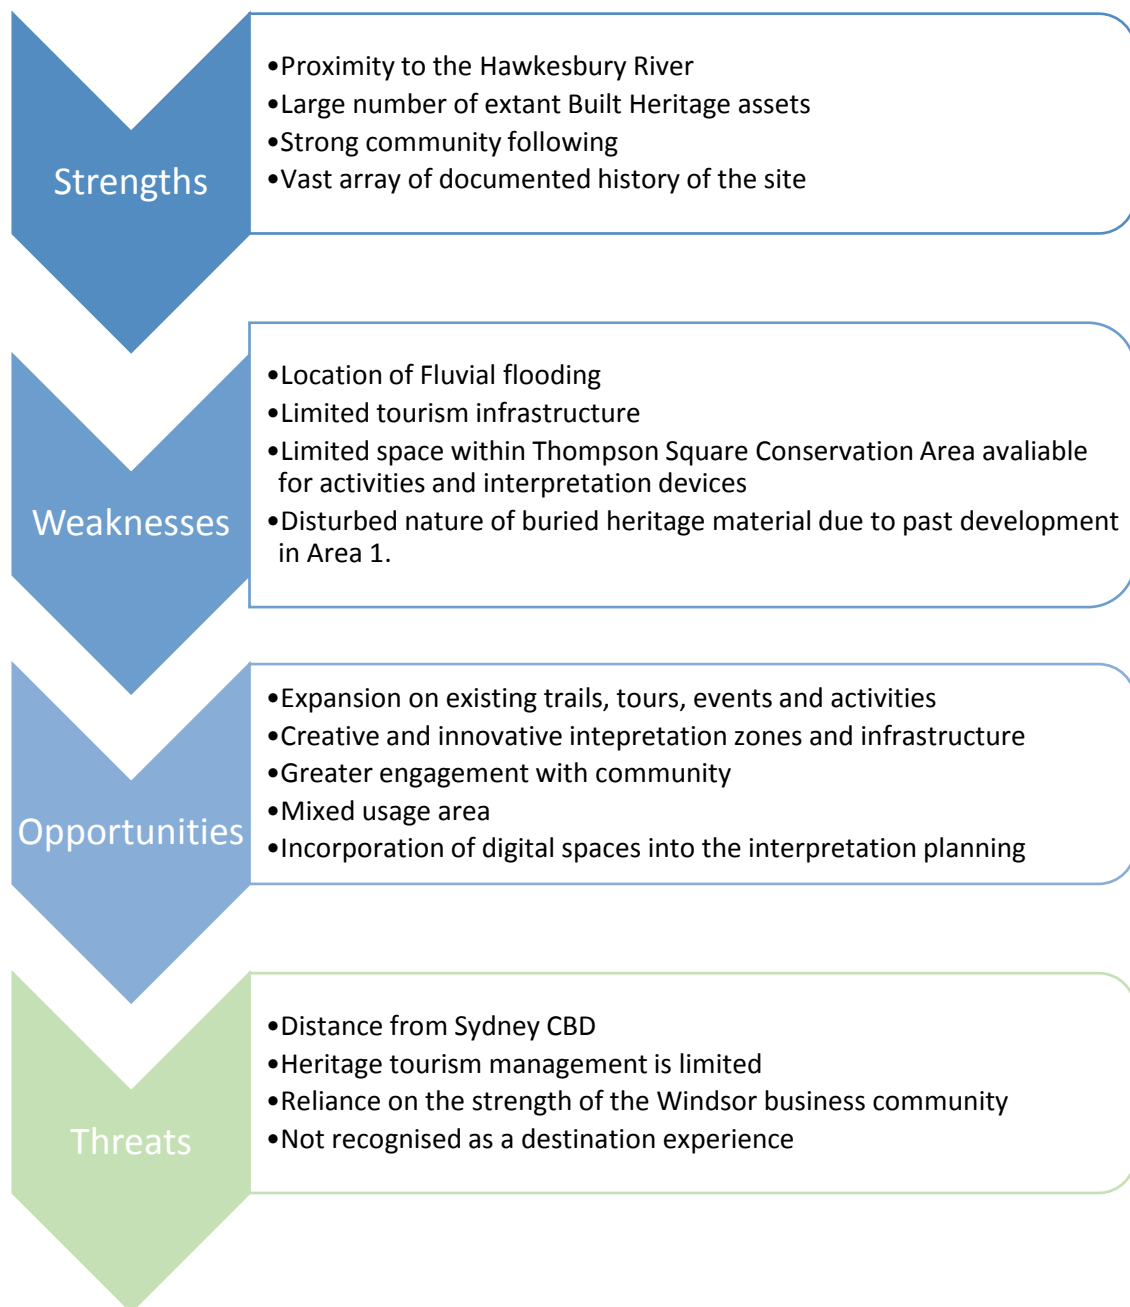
Strengths

•Proximity to the Hawkesbury River
•Large number of extant Built Heritage assets
•Strong community following
•Vast array of documented history of the site

Weaknesses

•Location of Fluvial flooding
•Limited tourism infrastructure
•Limited space within Thompson Square Conservation Area avaliable for activities and interpretation devices
•Disturbed nature of buried heritage material due to past development in Area 1.

Opportunities

•Expansion on existing trails, tours, events and activities
•Creative and innovative intepretation zones and infrastructure
•Greater engagement with community
•Mixed usage area
•Incorporation of digital spaces into the interpretation planning

Threats

•Distance from Sydney CBD
•Heritage tourism management is limited
•Reliance on the strength of the Windsor business community
•Not recognised as a destination experience